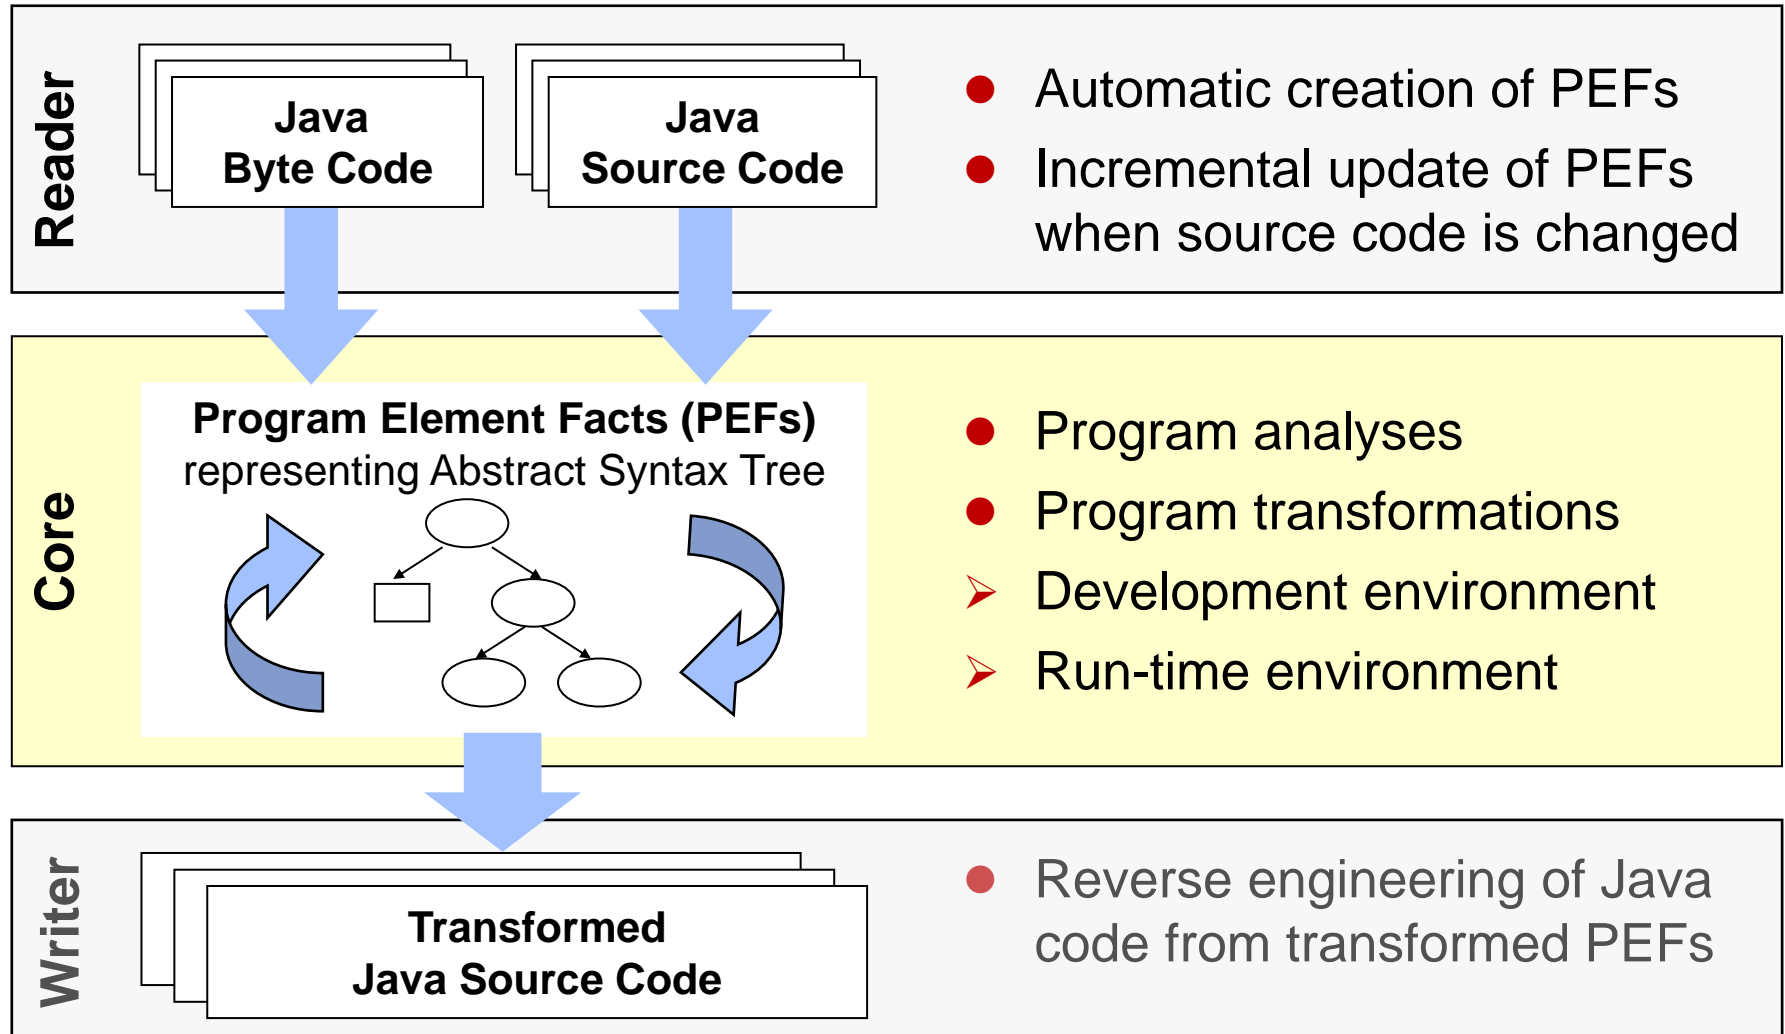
Reader

Java Byte Code

Java Source Code

- Automatic creation of PEFs
- Incremental update of PEFs when source code is changed

Core

Program Element Facts (PEFs)
representing Abstract Syntax Tree

- Program analyses
- Program transformations
- Development environment
- Run-time environment

Writer

Transformed Java Source Code

- Reverse engineering of Java code from transformed PEFs